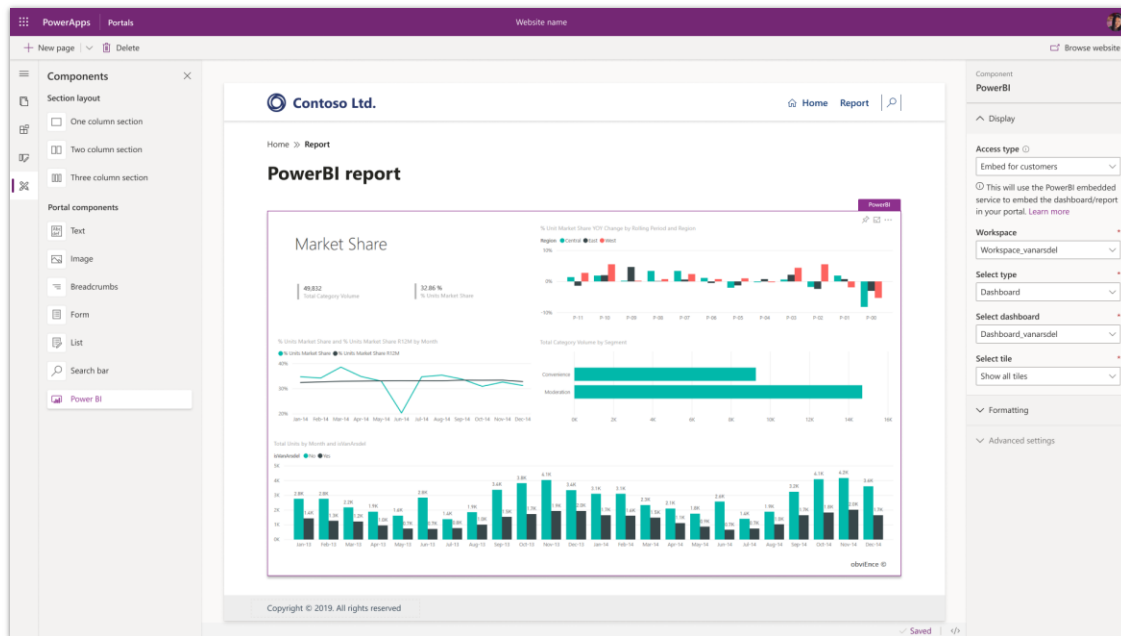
PowerApps | Portals

Website name

+ New page | Delete

Browse website

Components

Section layout

One column section

Two column section

Three column section

Portal components

Text

Image

Breadcrumbs

Form

List

Search bar

Power BI

Contoso Ltd.

Home Report

Home » Report

PowerBI report

PowerBI

Market Share

49,832
Total Category Volume

32.86 %
% Units Market Share

% Units Market Share YOY Change by Rolling Period and Region

Region ● Central ● East ● West

10%

0%

-10%

P-11 P-10 P-09 P-08 P-07 P-06 P-05 P-04 P-03 P-02 P-01 P-00

% Units Market Share and % Units Market Share R12M by Month

● % Units Market Share ● % Units Market Share R12M

40%

30%

20%

Jan-14 Feb-14 Mar-14 Apr-14 May-14 Jun-14 Jul-14 Aug-14 Sep-14 Oct-14 Nov-14 Dec-14

Total Category Volume by Segment

Convenience

Moderation

0 20 40 60 80 100 120 140 160

Total Units by Month and isVanArsdel

isVanArsdel ● Yes ● No

5K
4K
3K
2K
1K
0K

2.8K 1.4K 2.8K 1.3K 2.2K 1.2K 1.9K 1.2K 1.6K 1.1K 2.8K 0.9K 1.4K 1.0K 1.9K 1.3K 3.4K 1.9K 3.8K 1.8K 4.1K 1.9K 3.4K 2.0K 3.1K 1.9K 3.1K 1.4K 2.3K 1.3K 2.1K 1.3K 1.9K 0.9K 1.4K 0.9K 1.9K 1.4K 2.6K 1.3K 3.2K 1.9K 4.1K 1.9K 4.2K 2.0K 3.6K 1.9K

Jan-13 Feb-13 Mar-13 Apr-13 May-13 Jun-13 Jul-13 Aug-13 Sep-13 Oct-13 Nov-13 Dec-13 Jan-14 Feb-14 Mar-14 Apr-14 May-14 Jun-14 Jul-14 Aug-14 Sep-14 Oct-14 Nov-14 Dec-14

obviEnce ©

Copyright © 2019. All rights reserved

Saved

Component

PowerBI

Display

Access type

Embed for customers

This will use the PowerBI embedded service to embed the dashboard/report in your portal. Learn more

Workspace *

Workspace_vanarsdel

Select type *

Dashboard

Select dashboard *

Dashboard_vanarsdel

Select tile *

Show all tiles

Formatting

Advanced settings